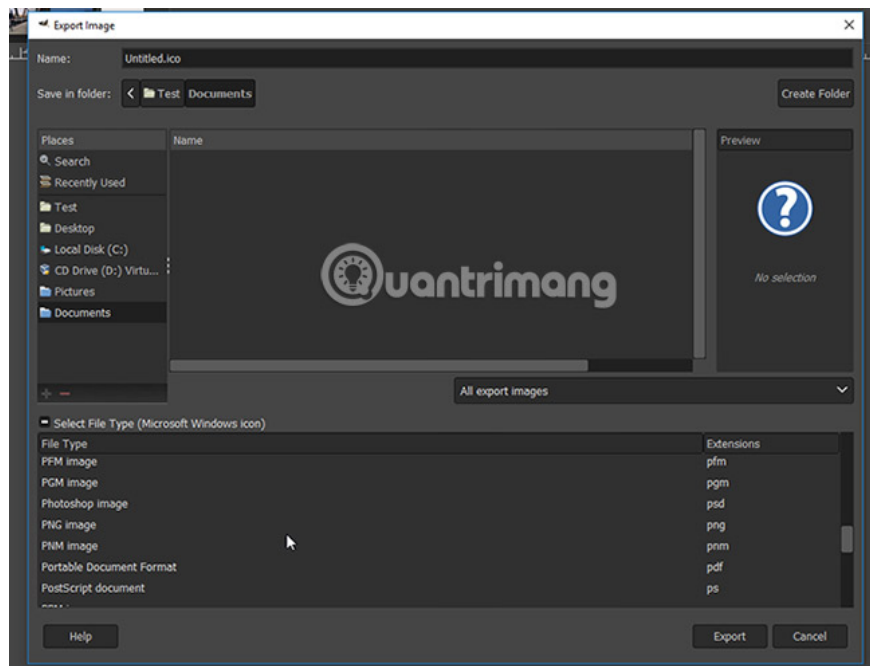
Export Image

Name: Untitled.ico

Save in folder: < Test Documents

Create Folder

Places
Search
Recently Used
Test
Desktop
Local Disk (C:)
CD Drive (D:) Virtu...
Pictures
Documents

Name

Preview

No selection

Quantrimang

+ −

All export images

Select File Type (Microsoft Windows icon)

| File Type | Extensions |
|---|---|
| PFM image | pfm |
| PGM image | pgm |
| Photoshop image | psd |
| PNG image | png |
| PNM image | pnm |
| Portable Document Format | pdf |
| PostScript document | ps |
| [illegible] | |

Help

Export Cancel